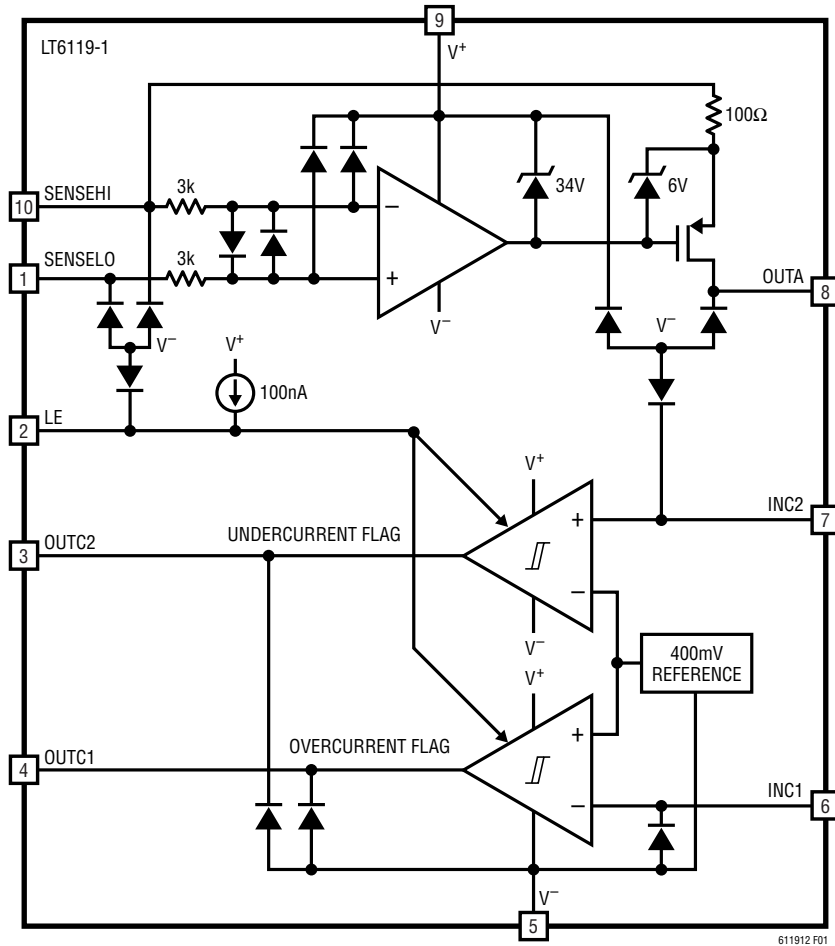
LT6119-1

9
$V^+$
100Ω
10 SENSEHI
3k
34V
6V
1 SENSELO
3k
−
+
OUTA 8
$V^-$
$V^-$
$V^-$
$V^+$
100nA
2 LE
$V^+$
+
INC2 7
3 OUTC2
UNDERCURRENT FLAG
−
$V^-$
$V^+$
400mV REFERENCE
+
4 OUTC1
OVERCURRENT FLAG
−
INC1 6
$V^-$
5
611912 F01